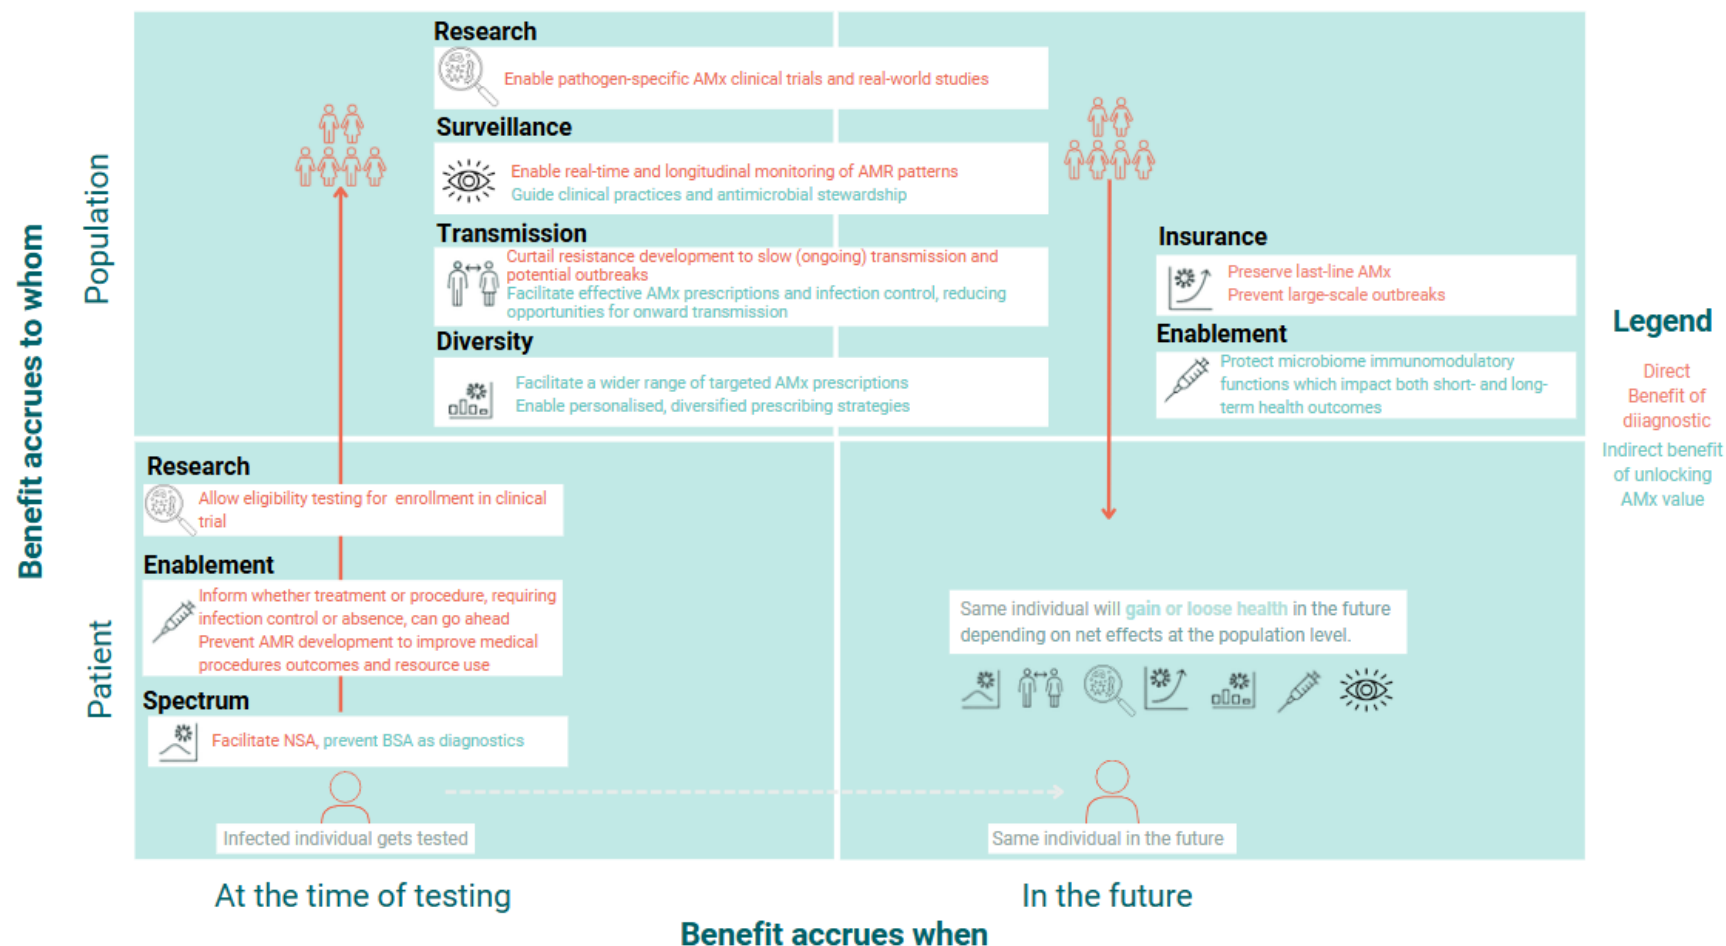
Benefit accrues to whom

Population

Research
Enable pathogen-specific AMx clinical trials and real-world studies

Surveillance
Enable real-time and longitudinal monitoring of AMR patterns
Guide clinical practices and antimicrobial stewardship

Transmission
Curtail resistance development to slow (ongoing) transmission and potential outbreaks
Facilitate effective AMx prescriptions and infection control, reducing opportunities for onward transmission

Diversity
Facilitate a wider range of targeted AMx prescriptions
Enable personalised, diversified prescribing strategies

Insurance
Preserve last-line AMx
Prevent large-scale outbreaks

Enablement
Protect microbiome immunomodulatory functions which impact both short- and long-term health outcomes

Legend
Direct Benefit of diiagnostic
Indirect benefit of unlocking AMx value

Patient

Research
Allow eligibility testing for enrollment in clinical trial

Enablement
Inform whether treatment or procedure, requiring infection control or absence, can go ahead
Prevent AMR development to improve medical procedures outcomes and resource use

Spectrum
Facilitate NSA, prevent BSA as diagnostics

Same individual will gain or loose health in the future depending on net effects at the population level.

Infected individual gets tested

Same individual in the future

At the time of testing

In the future

Benefit accrues when